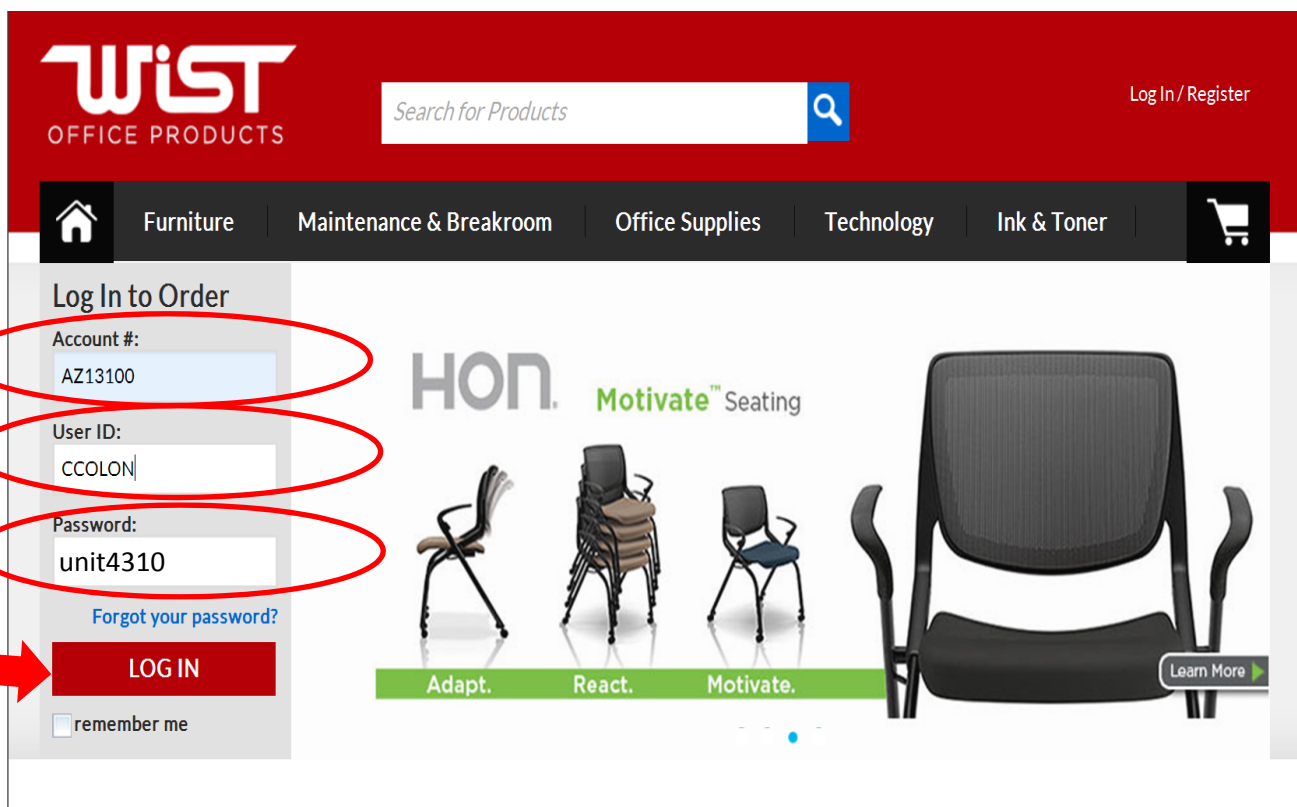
WIST
OFFICE PRODUCTS

Search for Products

Log In / Register

Furniture | Maintenance & Breakroom | Office Supplies | Technology | Ink & Toner

Log In to Order
Account #:
AZ13100
User ID:
CCOLON
Password:
unit4310
Forgot your password?
LOG IN
remember me

HON. Motivate™ Seating

Adapt. React. Motivate.

Learn More